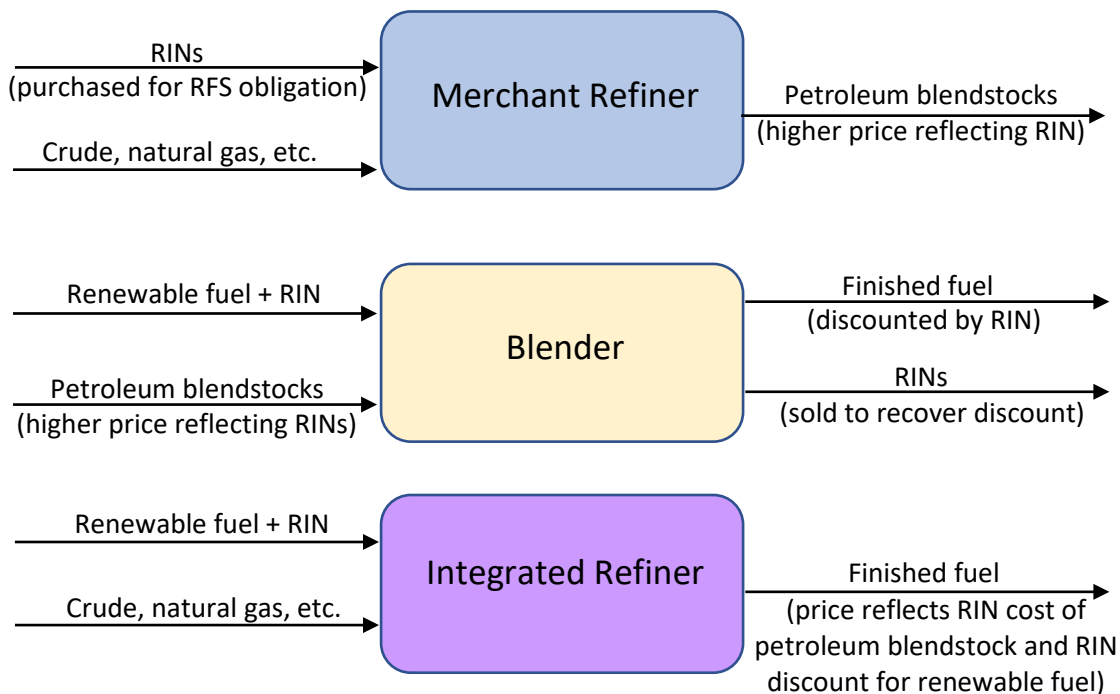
RINs
(purchased for RFS obligation)

Crude, natural gas, etc.

Merchant Refiner

Petroleum blendstocks
(higher price reflecting RIN)

Renewable fuel + RIN

Petroleum blendstocks
(higher price reflecting RINs)

Blender

Finished fuel
(discounted by RIN)

RINs
(sold to recover discount)

Renewable fuel + RIN

Crude, natural gas, etc.

Integrated Refiner

Finished fuel
(price reflects RIN cost of petroleum blendstock and RIN discount for renewable fuel)